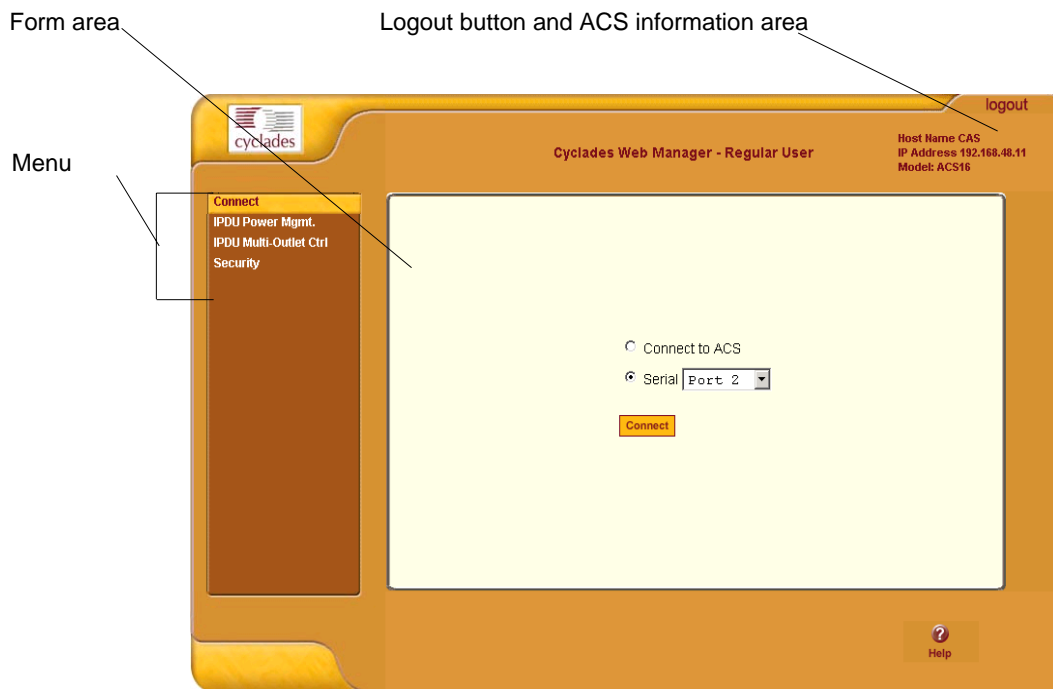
Form area

Logout button and ACS information area

Menu

cyclades

Cyclades Web Manager - Regular User

logout

Host Name CAS
IP Address 192.168.48.11
Model: ACS16

Connect
IPDU Power Mgmt.
IPDU Multi-Outlet Ctrl
Security

Connect to ACS

Serial Port 2

Connect

Help